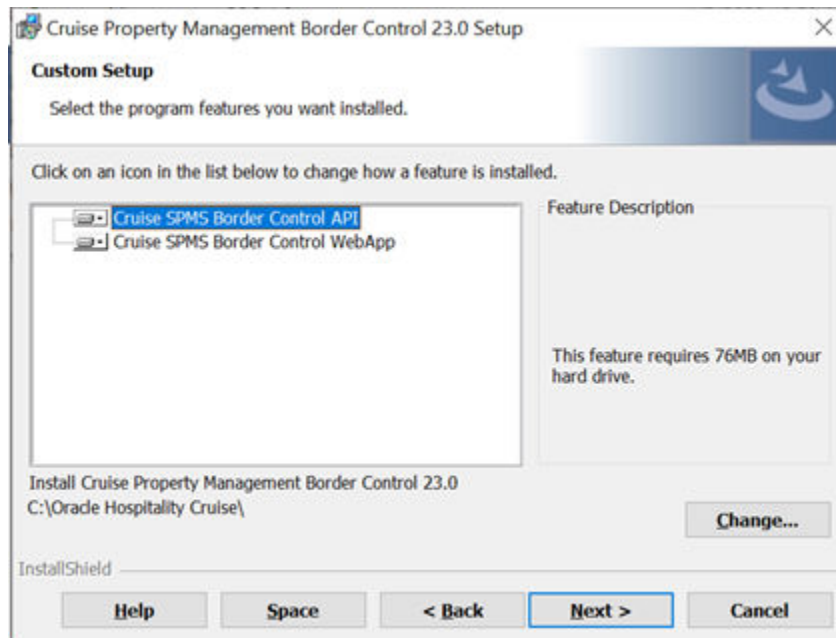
Cruise Property Management Border Control 23.0 Setup

×

Custom Setup

Select the program features you want installed.

Click on an icon in the list below to change how a feature is installed.

Cruise SPMS Border Control API

Cruise SPMS Border Control WebApp

Feature Description

This feature requires 76MB on your hard drive.

Install Cruise Property Management Border Control 23.0

C:\Oracle Hospitality Cruise\

Change...

InstallShield

Help

Space

< Back

Next >

Cancel